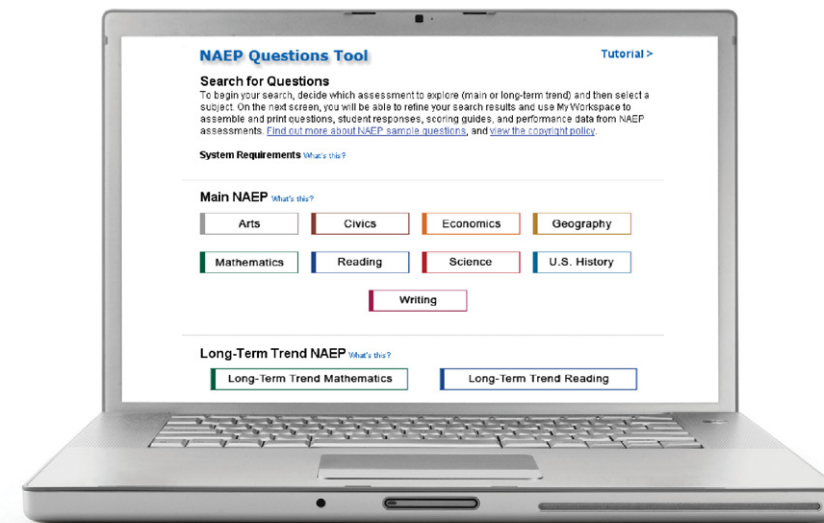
NAEP Questions Tool

Tutorial >

Search for Questions

To begin your search, decide which assessment to explore (main or long-term trend) and then select a subject. On the next screen, you will be able to refine your search results and use My Workspace to assemble and print questions, student responses, scoring guides, and performance data from NAEP assessments. Find out more about NAEP sample questions, and view the copyright policy.

System Requirements What's this?

Main NAEP What's this?

Arts

Civics

Economics

Geography

Mathematics

Reading

Science

U.S. History

Writing

Long-Term Trend NAEP What's this?

Long-Term Trend Mathematics

Long-Term Trend Reading